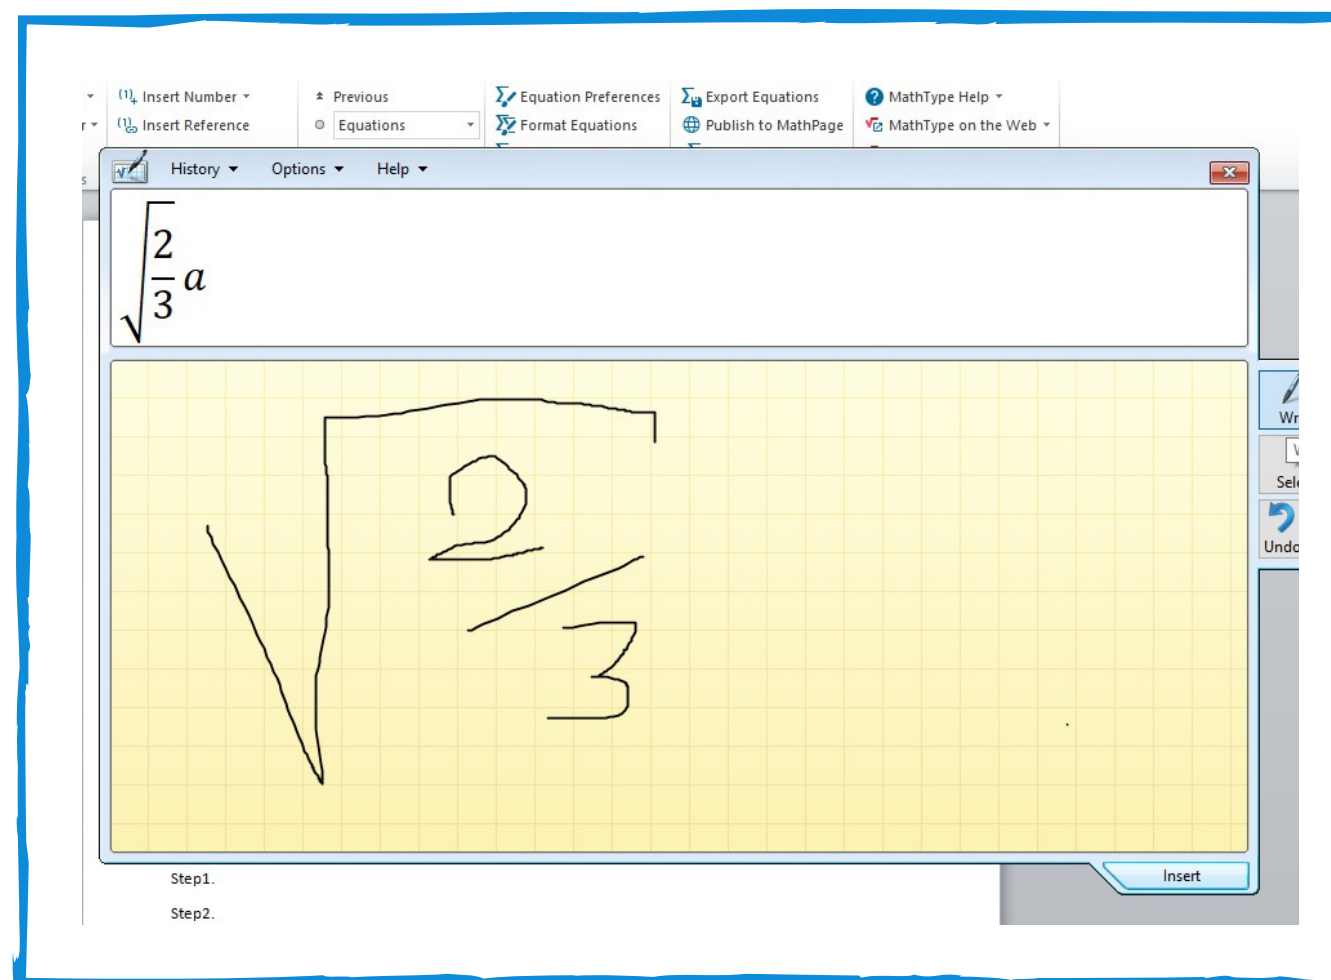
(1) Insert Number
(1) Insert Reference
Previous
Equations
Equation Preferences
Format Equations
Export Equations
Publish to MathPage
MathType Help
MathType on the Web

History Options Help

$\sqrt{\frac{2}{3}}a$

$\sqrt{\frac{2}{3}}$

Wr
Sel
Undo

Insert

Step1.

Step2.